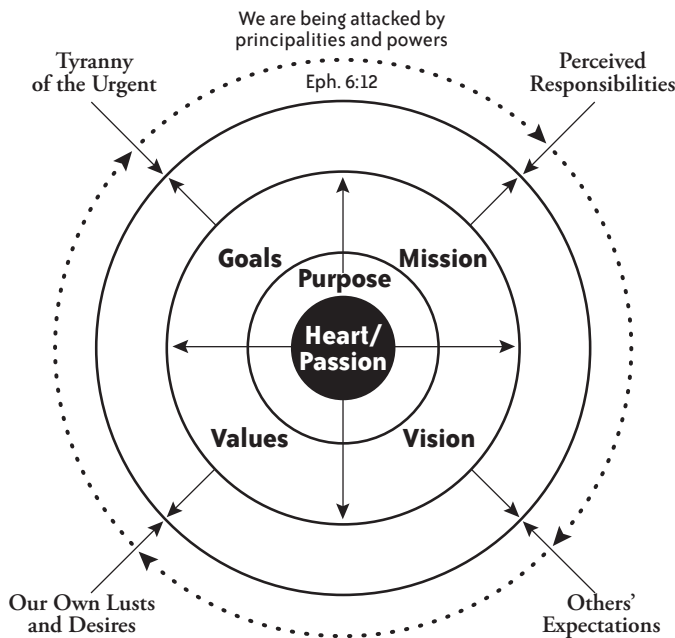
We are being attacked by principalities and powers

Eph. 6:12

Tyranny of the Urgent

Perceived Responsibilities

Goals

Purpose

Mission

Heart/ Passion

Values

Vision

Our Own Lusts and Desires

Others' Expectations